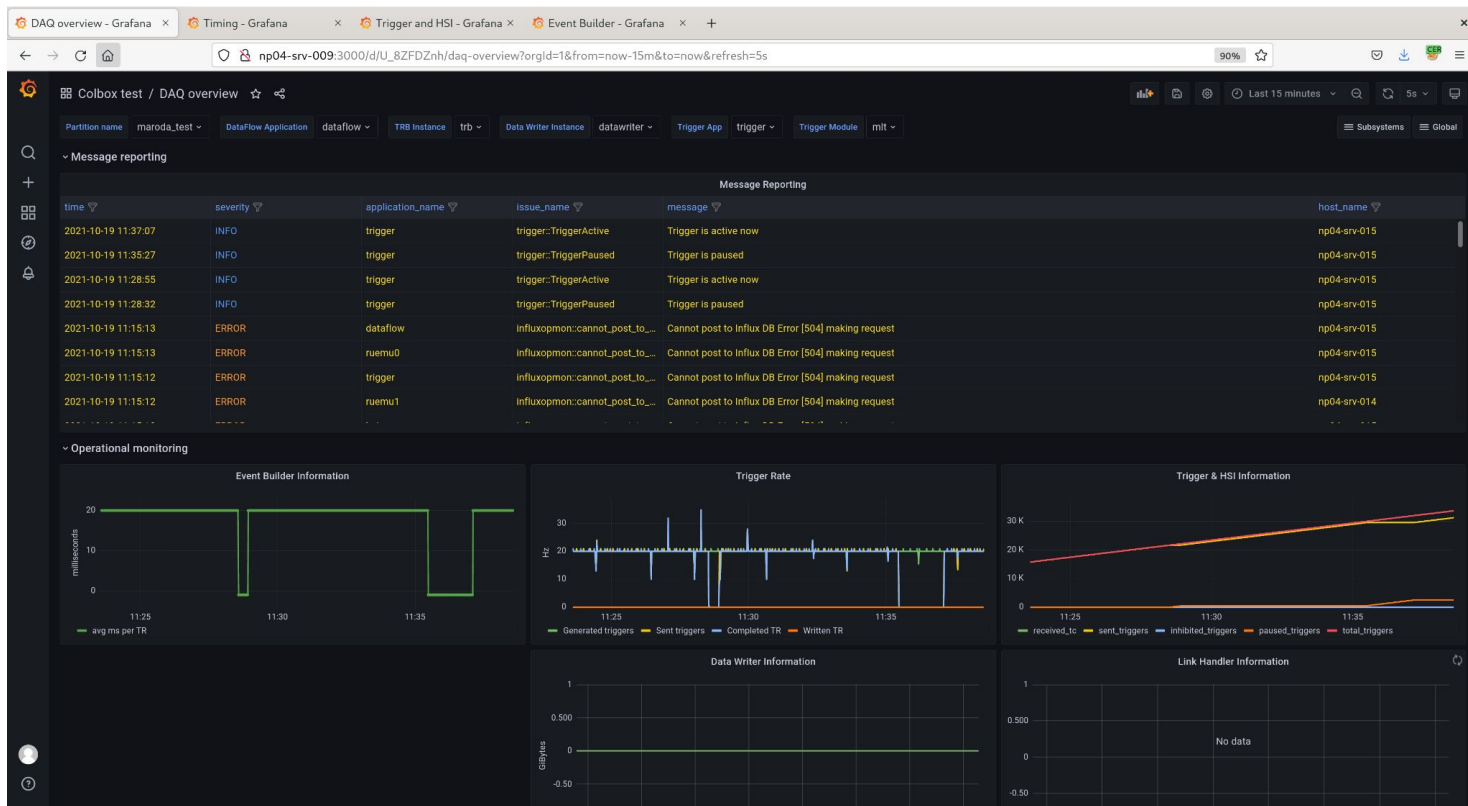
DAQ overview - Grafana ×
Timing - Grafana ×
Trigger and HSI - Grafana ×
Event Builder - Grafana ×
+

np04-srv-009:3000/d/U_8ZFDZnh/daq-overview?orgId=1&from=now-15m&to=now&refresh=5s
90%

Colbox test / DAQ overview

Last 15 minutes
5s

Partition name maroda_test
DataFlow Application dataflow
TRB Instance trb
Data Writer Instance datawriter
Trigger App trigger
Trigger Module mlt
Subsystems
Global

Message reporting

Message Reporting

| time | severity | application_name | issue_name | message | host_name |
|---|---|---|---|---|---|
| 2021-10-19 11:37:07 | INFO | trigger | trigger::TriggerActive | Trigger is active now | np04-srv-015 |
| 2021-10-19 11:35:27 | INFO | trigger | trigger::TriggerPaused | Trigger is paused | np04-srv-015 |
| 2021-10-19 11:28:55 | INFO | trigger | trigger::TriggerActive | Trigger is active now | np04-srv-015 |
| 2021-10-19 11:28:32 | INFO | trigger | trigger::TriggerPaused | Trigger is paused | np04-srv-015 |
| 2021-10-19 11:15:13 | ERROR | dataflow | influxopmon::cannot_post_to_... | Cannot post to Influx DB Error [504] making request | np04-srv-015 |
| 2021-10-19 11:15:13 | ERROR | ruemu0 | influxopmon::cannot_post_to_... | Cannot post to Influx DB Error [504] making request | np04-srv-015 |
| 2021-10-19 11:15:12 | ERROR | trigger | influxopmon::cannot_post_to_... | Cannot post to Influx DB Error [504] making request | np04-srv-015 |
| 2021-10-19 11:15:12 | ERROR | ruemu1 | influxopmon::cannot_post_to_... | Cannot post to Influx DB Error [504] making request | np04-srv-014 |
| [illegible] | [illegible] | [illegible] | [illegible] | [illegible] | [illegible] |

Operational monitoring

Event Builder Information
20
10
0
milliseconds
11:25
11:30
11:35
avg ms per TR

Trigger Rate
30
20
10
0
Hz
11:25
11:30
11:35
Generated triggers
Sent triggers
Completed TR
Written TR

Trigger & HSI Information
30 K
20 K
10 K
0
11:25
11:30
11:35
received_tc
sent_triggers
inhibited_triggers
paused_triggers
total_triggers

Data Writer Information
1
0.500
0
-0.50
GiBytes

Link Handler Information
1
0.500
0
-0.50
No data